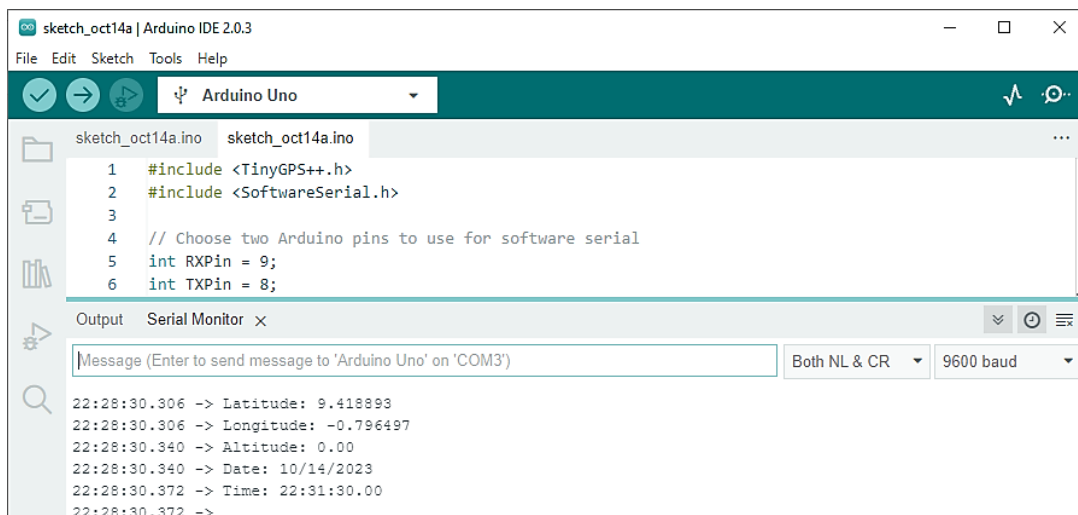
sketch_oct14a | Arduino IDE 2.0.3

File Edit Sketch Tools Help

Arduino Uno

sketch_oct14a.ino sketch_oct14a.ino

1 #include <TinyGPS++.h>
2 #include <SoftwareSerial.h>
3
4 // Choose two Arduino pins to use for software serial
5 int RXPin = 9;
6 int TXPin = 8;

Output Serial Monitor ×

Message (Enter to send message to 'Arduino Uno' on 'COM3')

Both NL & CR

9600 baud

22:28:30.306 -> Latitude: 9.418893
22:28:30.306 -> Longitude: -0.796497
22:28:30.340 -> Altitude: 0.00
22:28:30.340 -> Date: 10/14/2023
22:28:30.372 -> Time: 22:31:30.00
22:28:30.372 ->